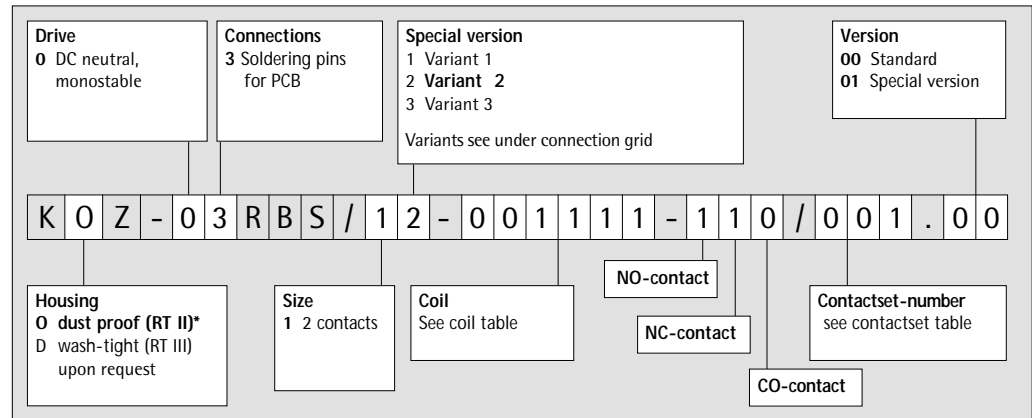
**Drive**
**0** DC neutral, monostable

**Connections**
**3** Soldering pins for PCB

**Special version**
1 Variant 1
2 **Variant 2**
3 Variant 3

Variants see under connection grid

**Version**
**00** Standard
**01** Special version

| K | O | Z | - | 0 | 3 | R | B | S | / | 1 | 2 | - | 0 | 0 | 1 | 1 | 1 | 1 | - | 1 | 1 | 0 | / | 0 | 0 | 1 | . | 0 | 0 |
|---|---|---|---|---|---|---|---|---|---|---|---|---|---|---|---|---|---|---|---|---|---|---|---|---|---|---|---|---|---|

**Housing**
**O dust proof (RT II)***
D wash-tight (RT III) upon request

**Size**
**1** 2 contacts

**Coil**
See coil table

**NO-contact**

**NC-contact**

**CO-contact**

**Contactset-number**
see contactset table